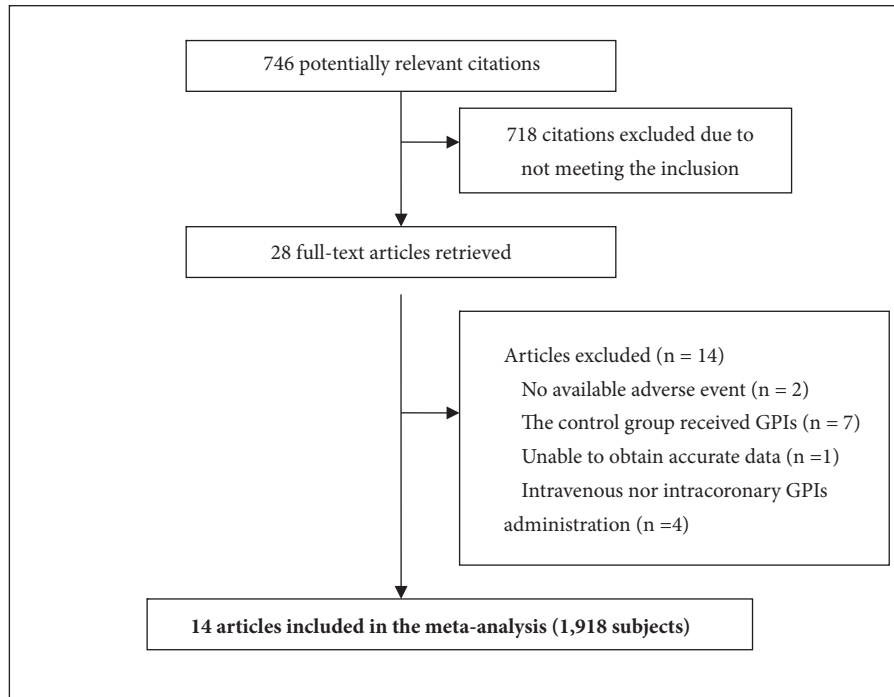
746 potentially relevant citations

718 citations excluded due to not meeting the inclusion

28 full-text articles retrieved

Articles excluded (n = 14)
No available adverse event (n = 2)
The control group received GPIs (n = 7)
Unable to obtain accurate data (n =1)
Intravenous nor intracoronary GPIs administration (n =4)

**14 articles included in the meta-analysis (1,918 subjects)**